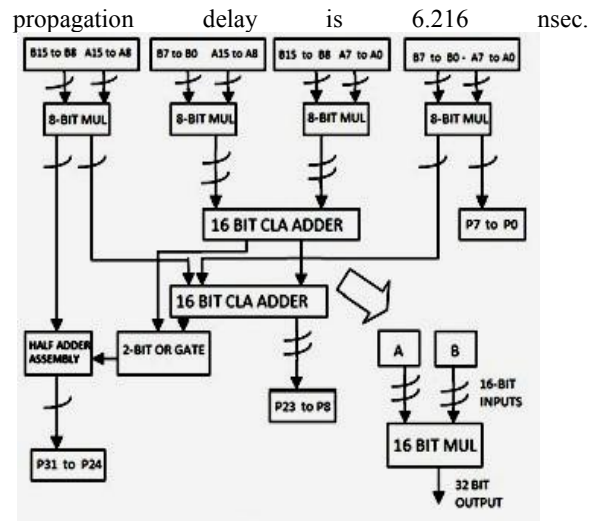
propagation delay is 6.216 nsec.

B15 to B8 A15 to A8

B7 to B0 A15 to A8

B15 to B8 A7 to A0

B7 to B0 - A7 to A0

8-BIT MUL

8-BIT MUL

8-BIT MUL

8-BIT MUL

16 BIT CLA ADDER

P7 to P0

16 BIT CLA ADDER

HALF ADDER ASSEMBLY

2-BIT OR GATE

P23 to P8

A

B

16-BIT INPUTS

16 BIT MUL

P31 to P24

32 BIT OUTPUT